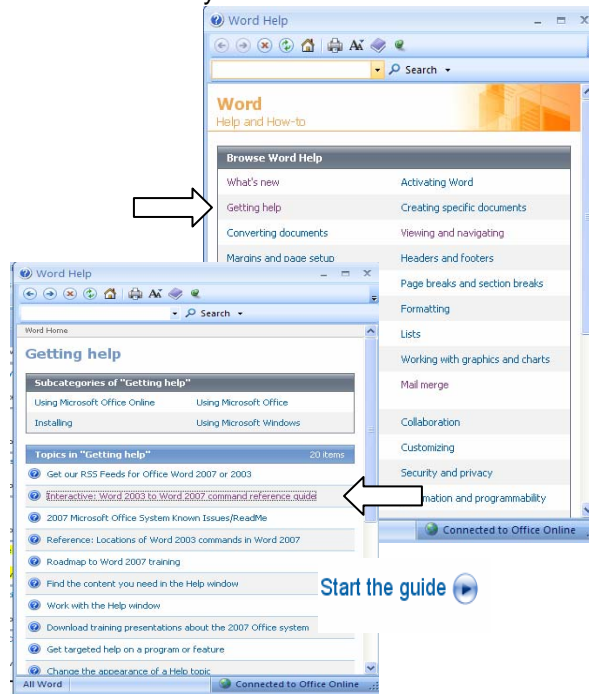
Word Help

Search

Word
Help and How-to

Browse Word Help

What's new
Getting help
Converting documents
Margins and page setup

Activating Word
Creating specific documents
Viewing and navigating
Headers and footers
Page breaks and section breaks
Formatting
Lists
Working with graphics and charts
Mail merge
Collaboration
Customizing
Security and privacy
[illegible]mation and programmability

Connected to Office Online

Word Help

Search

Word Home

Getting help

Subcategories of "Getting help"

| Using Microsoft Office Online | Using Microsoft Office |
|---|---|
| Installing | Using Microsoft Windows |

Topics in "Getting help" 20 items

Get our RSS Feeds for Office Word 2007 or 2003
Interactive: Word 2003 to Word 2007 command reference guide
2007 Microsoft Office System Known Issues/ReadMe
Reference: Locations of Word 2003 commands in Word 2007
Roadmap to Word 2007 training
Find the content you need in the Help window
Work with the Help window
Download training presentations about the 2007 Office system
Get targeted help on a program or feature
Change the appearance of a Help topic

All Word
Connected to Office Online

Start the guide